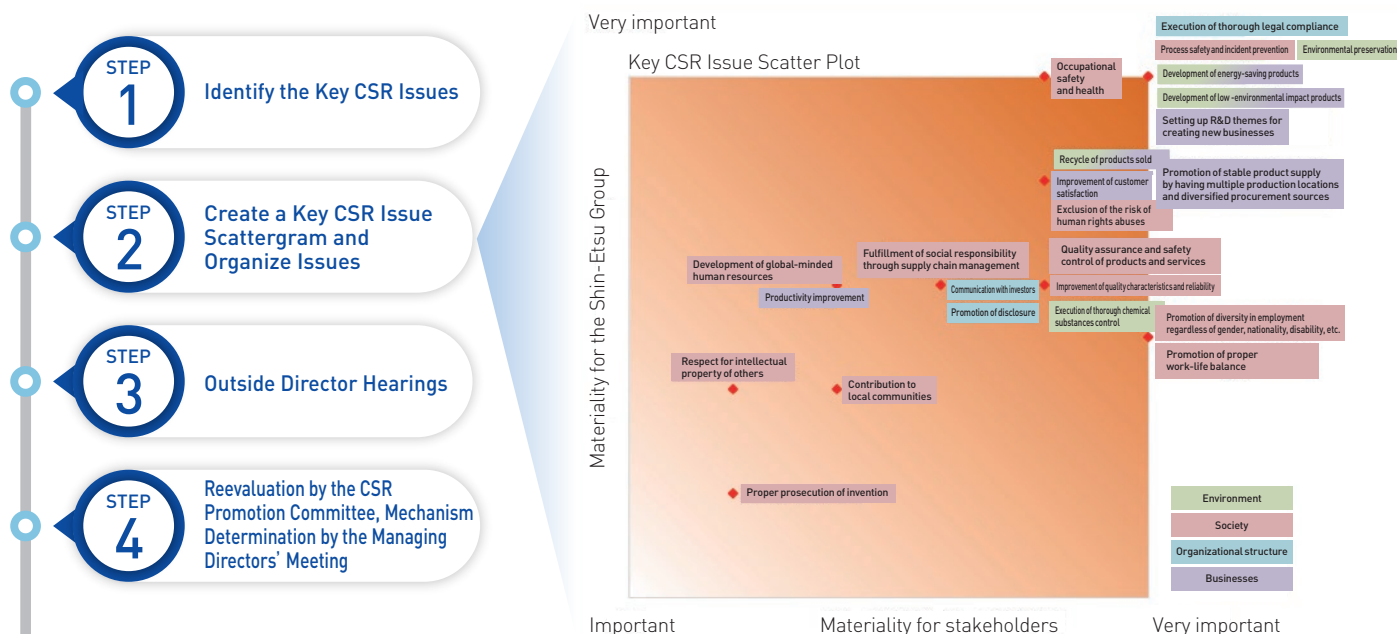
STEP 1 Identify the Key CSR Issues

STEP 2 Create a Key CSR Issue Scattergram and Organize Issues

STEP 3 Outside Director Hearings

STEP 4 Reevaluation by the CSR Promotion Committee, Mechanism Determination by the Managing Directors' Meeting

Very important

Key CSR Issue Scatter Plot

Materiality for the Shin-Etsu Group

Occupational safety and health

Execution of thorough legal compliance

Process safety and incident prevention

Environmental preservation

Development of energy-saving products

Development of low -environmental impact products

Setting up R&D themes for creating new businesses

Recycle of products sold

Improvement of customer satisfaction

Promotion of stable product supply by having multiple production locations and diversified procurement sources

Exclusion of the risk of human rights abuses

Development of global-minded human resources

Fulfillment of social responsibility through supply chain management

Quality assurance and safety control of products and services

Productivity improvement

Communication with investors

Improvement of quality characteristics and reliability

Promotion of disclosure

Execution of thorough chemical substances control

Promotion of diversity in employment regardless of gender, nationality, disability, etc.

Promotion of proper work-life balance

Respect for intellectual property of others

Contribution to local communities

Proper prosecution of invention

Environment

Society

Organizational structure

Businesses

Important

Materiality for stakeholders

Very important